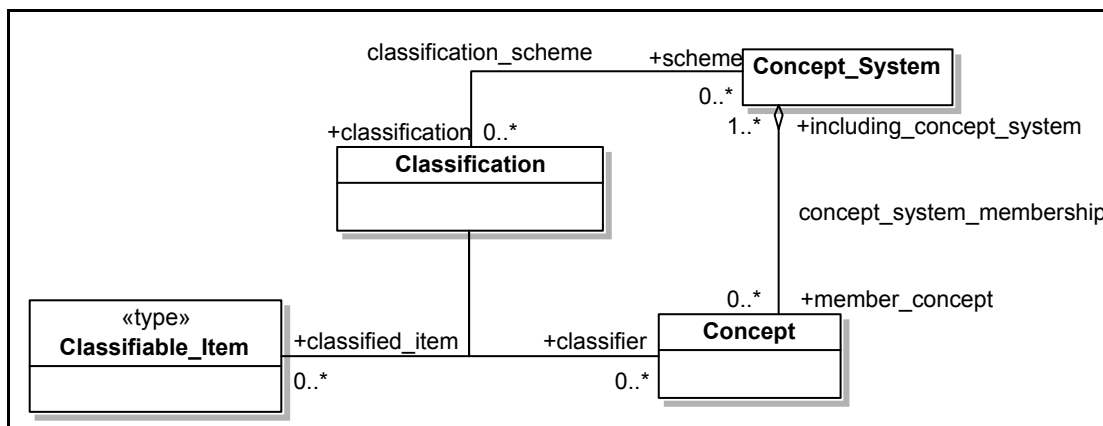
classification_scheme

+scheme

Concept_System

0..*

+classification 0..*

1..*

+including_concept_system

Classification

concept_system_membership

0..*

+member_concept

«type»
Classifiable_Item

+classified_item

+classifier

Concept

0..*

0..*